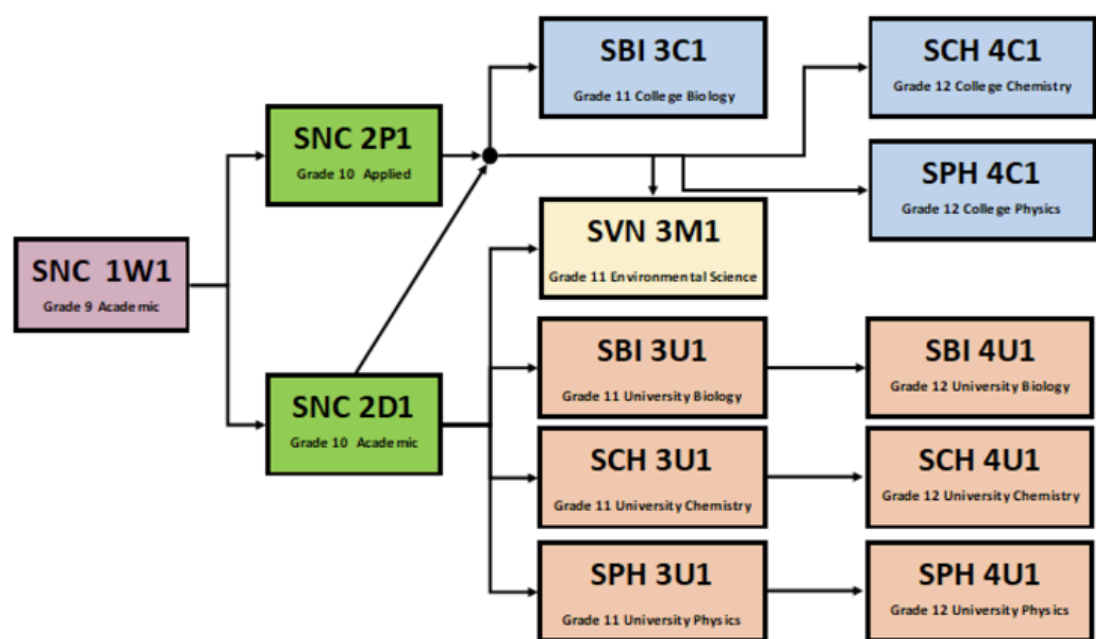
SNC 1W1
Grade 9 Academic

SNC 2P1
Grade 10 Applied

SNC 2D1
Grade 10 Academic

SBI 3C1
Grade 11 College Biology

SVN 3M1
Grade 11 Environmental Science

SBI 3U1
Grade 11 University Biology

SCH 3U1
Grade 11 University Chemistry

SPH 3U1
Grade 11 University Physics

SCH 4C1
Grade 12 College Chemistry

SPH 4C1
Grade 12 College Physics

SBI 4U1
Grade 12 University Biology

SCH 4U1
Grade 12 University Chemistry

SPH 4U1
Grade 12 University Physics